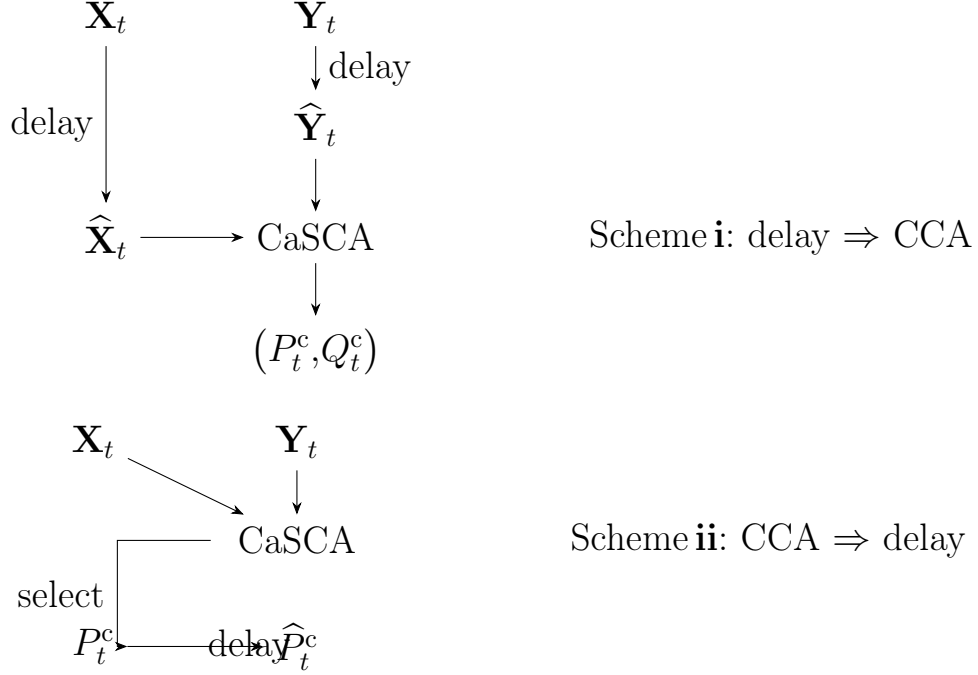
$\mathbf{X}_t$

$\mathbf{Y}_t$

delay

delay

$\widehat{\mathbf{Y}}_t$

$\widehat{\mathbf{X}}_t$

CaSCA

Scheme **i**: delay $\Rightarrow$ CCA

$(P_t^{\mathrm{c}}, Q_t^{\mathrm{c}})$

$\mathbf{X}_t$

$\mathbf{Y}_t$

CaSCA

Scheme **ii**: CCA $\Rightarrow$ delay

select

$P_t^{\mathrm{c}}$

delay

$\widehat{P}_t^{\mathrm{c}}$